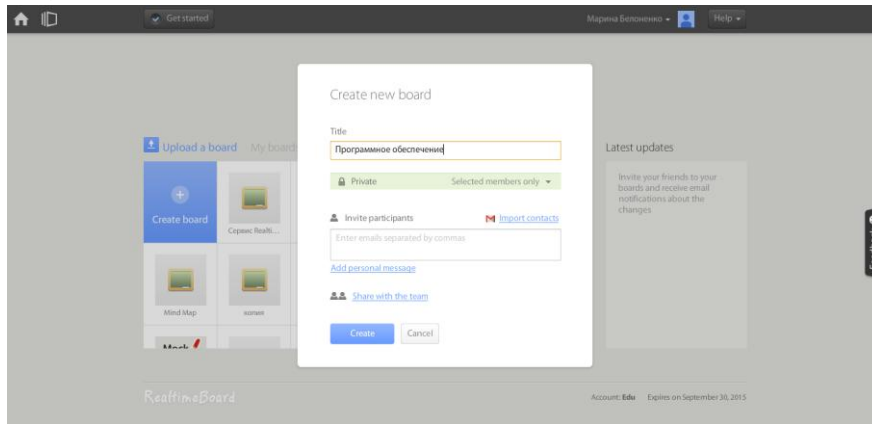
Get started

Марина Белоненко

Help

Upload a board My boards

Create board

Сервис Realti...

Mind Map

Mock

Create new board

Title

Программное обеспечение

Private

Selected members only

Invite participants

Import contacts

Enter emails separated by commas

Add personal message

Share with the team

Create

Cancel

Latest updates

Invite your friends to your boards and receive email notifications about the changes

RealtimeBoard

Account: Edu Expires on September 30, 2015